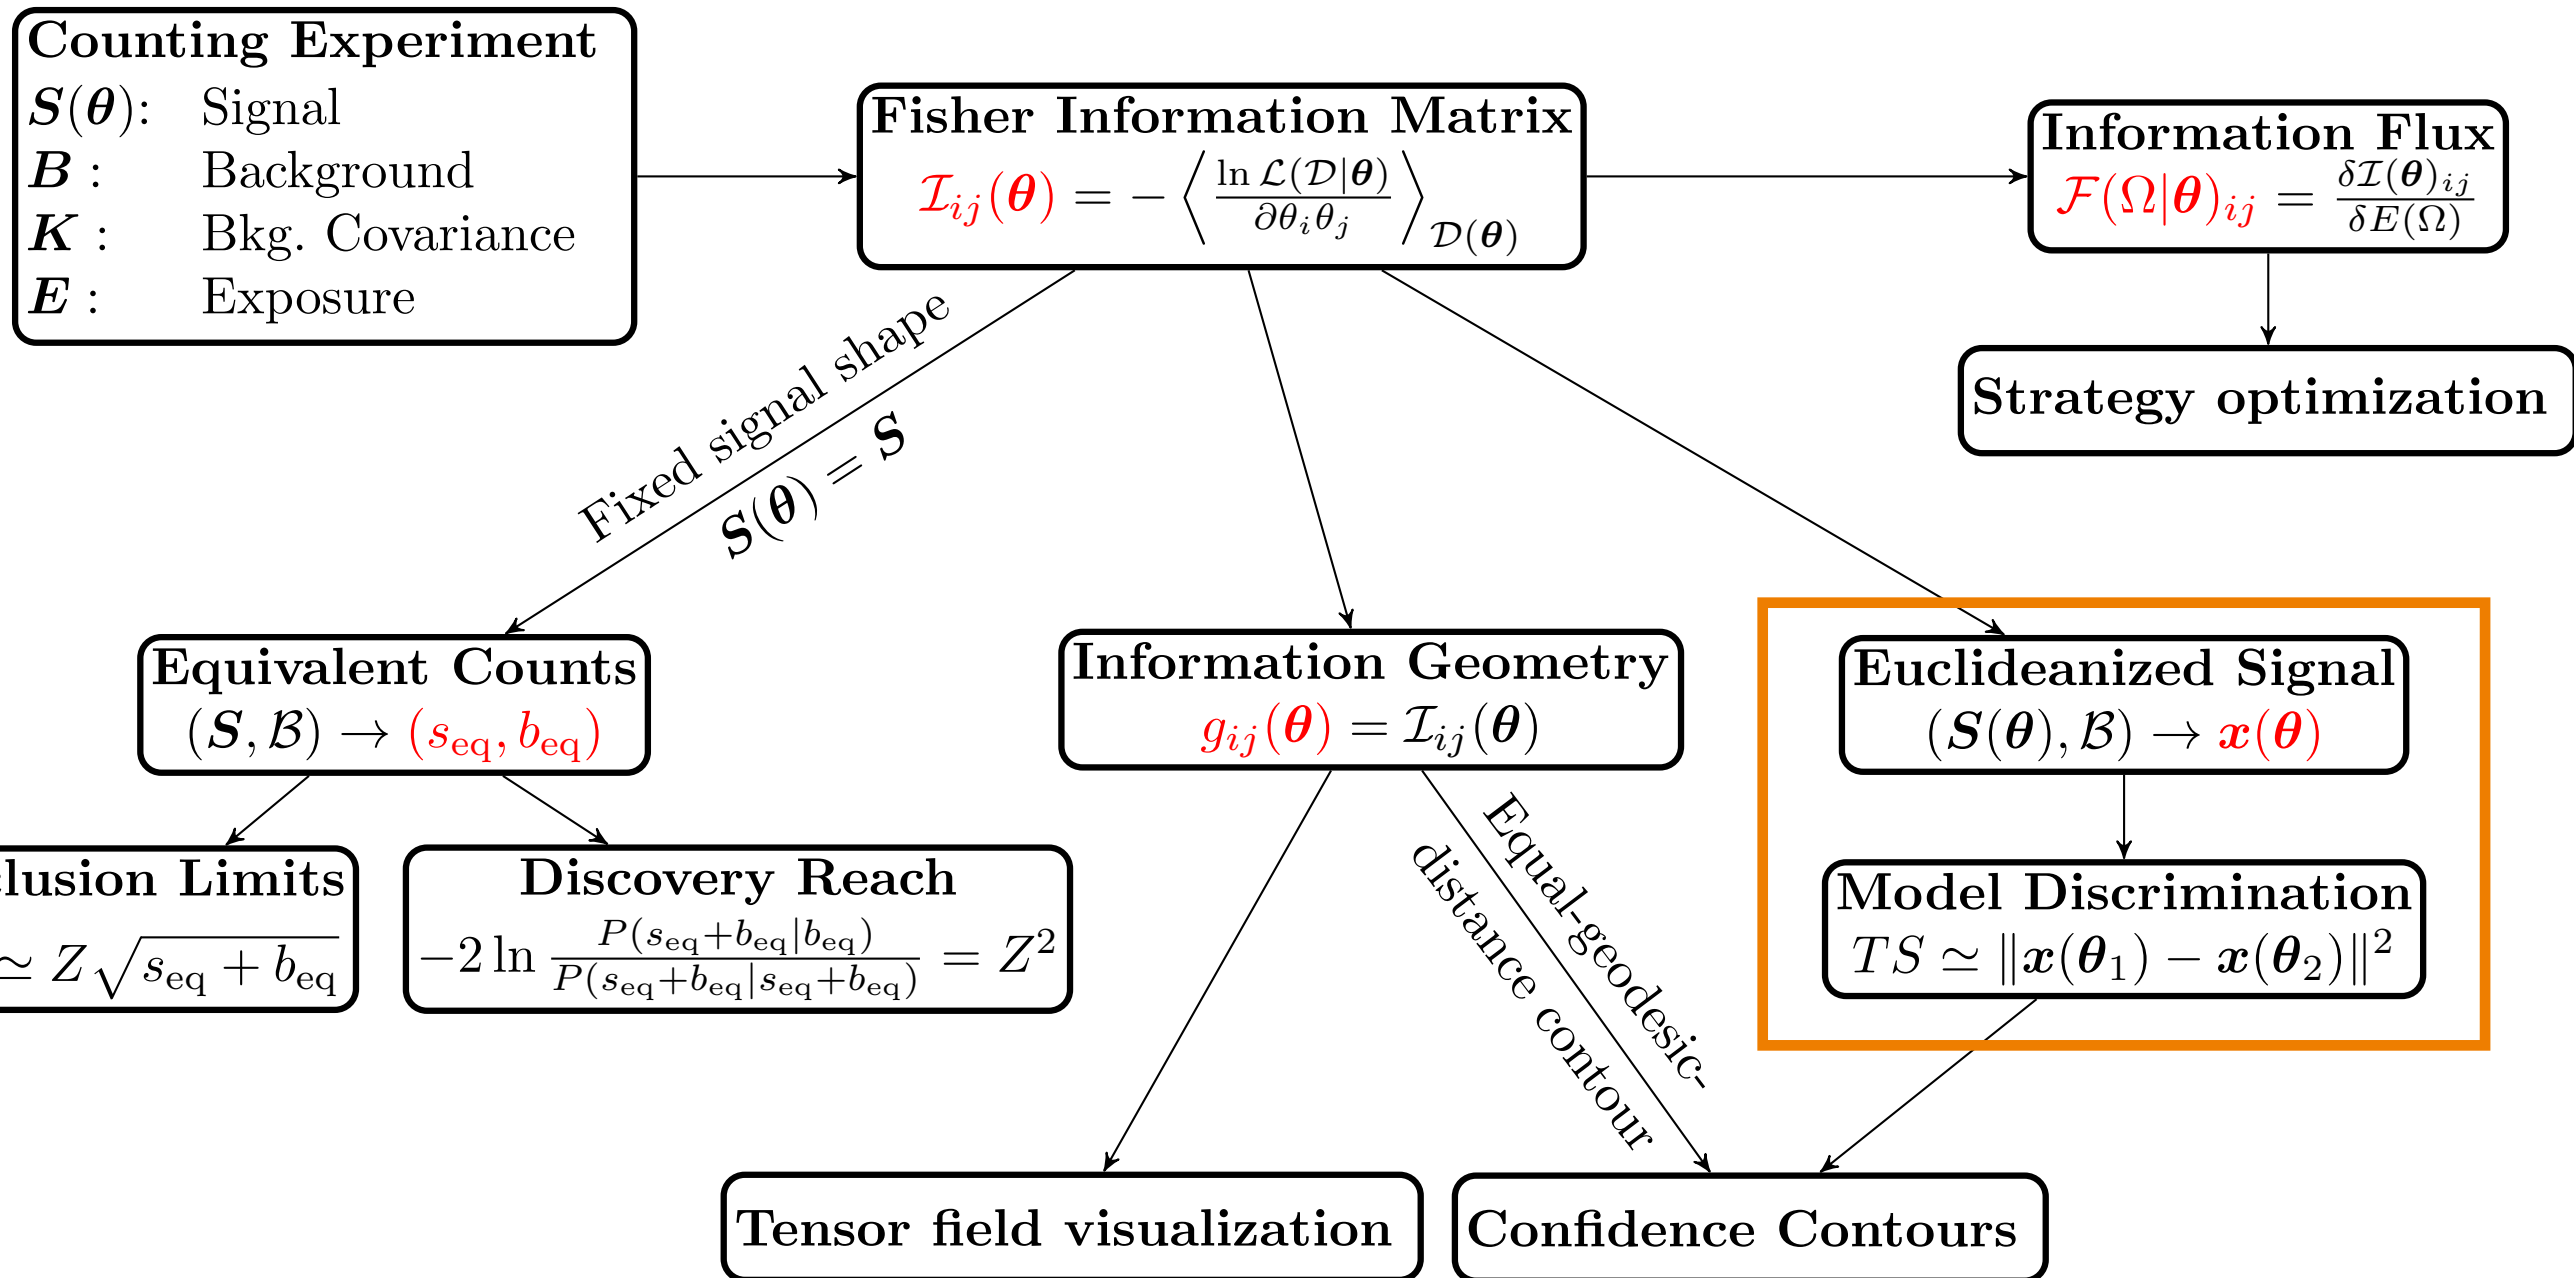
Counting Experiment
$\boldsymbol{S}(\boldsymbol{\theta})$: Signal
$\boldsymbol{B}$ : Background
$\boldsymbol{K}$ : Bkg. Covariance
$\boldsymbol{E}$ : Exposure

Fisher Information Matrix
$\mathcal{I}_{ij}(\boldsymbol{\theta}) = -\left\langle \frac{\ln \mathcal{L}(\mathcal{D}|\boldsymbol{\theta})}{\partial\theta_i\theta_j} \right\rangle_{\mathcal{D}(\boldsymbol{\theta})}$

Information Flux
$\mathcal{F}(\Omega|\boldsymbol{\theta})_{ij} = \frac{\delta\mathcal{I}(\boldsymbol{\theta})_{ij}}{\delta E(\Omega)}$

Strategy optimization

Fixed signal shape
$\mathbf{S}(\boldsymbol{\theta}) = \mathbf{S}$

Equivalent Counts
$(\boldsymbol{S}, \mathcal{B}) \rightarrow (s_{\text{eq}}, b_{\text{eq}})$

Information Geometry
$g_{ij}(\boldsymbol{\theta}) = \mathcal{I}_{ij}(\boldsymbol{\theta})$

Euclideanized Signal
$(\boldsymbol{S}(\boldsymbol{\theta}), \mathcal{B}) \rightarrow \boldsymbol{x}(\boldsymbol{\theta})$

Model Discrimination
$TS \simeq \|\boldsymbol{x}(\boldsymbol{\theta}_1) - \boldsymbol{x}(\boldsymbol{\theta}_2)\|^2$

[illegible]lusion Limits
$\simeq Z\sqrt{s_{\text{eq}} + b_{\text{eq}}}$

Discovery Reach
$-2\ln\frac{P(s_{\text{eq}}+b_{\text{eq}}|b_{\text{eq}})}{P(s_{\text{eq}}+b_{\text{eq}}|s_{\text{eq}}+b_{\text{eq}})} = Z^2$

Equal-geodesic-distance contour

Tensor field visualization

Confidence Contours